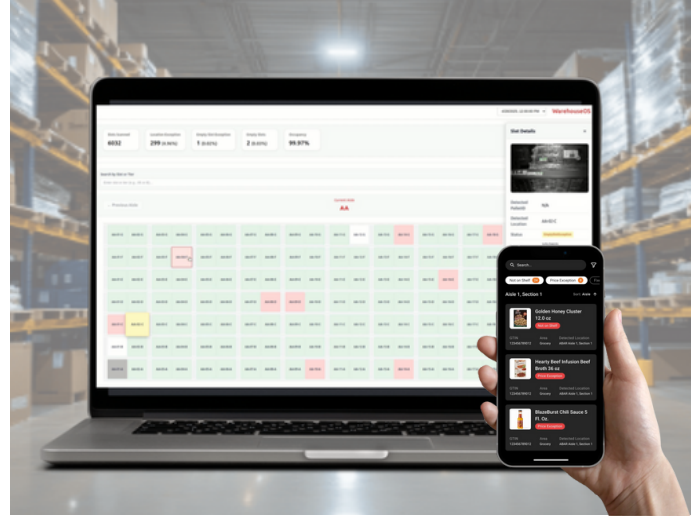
WarehouseOS

Slots Scanned
6032

Location Exception
299 (4.96%)

Empty Slot Exception
1 (0.02%)

Empty Slots
2 (0.03%)

Occupancy
99.97%

Slot Details

Detected Pallet ID
N/A

Detected Location

Status

Search

Not on Shelf

Price Exception

Aisle 1, Section 1

Golden Honey Cluster 12.0 oz
Not on Shelf

Hearty Beef Infusion Beef Broth 36 oz
Price Exception

BlazeBurst Chili Sauce 5 Fl. Oz.
Price Exception